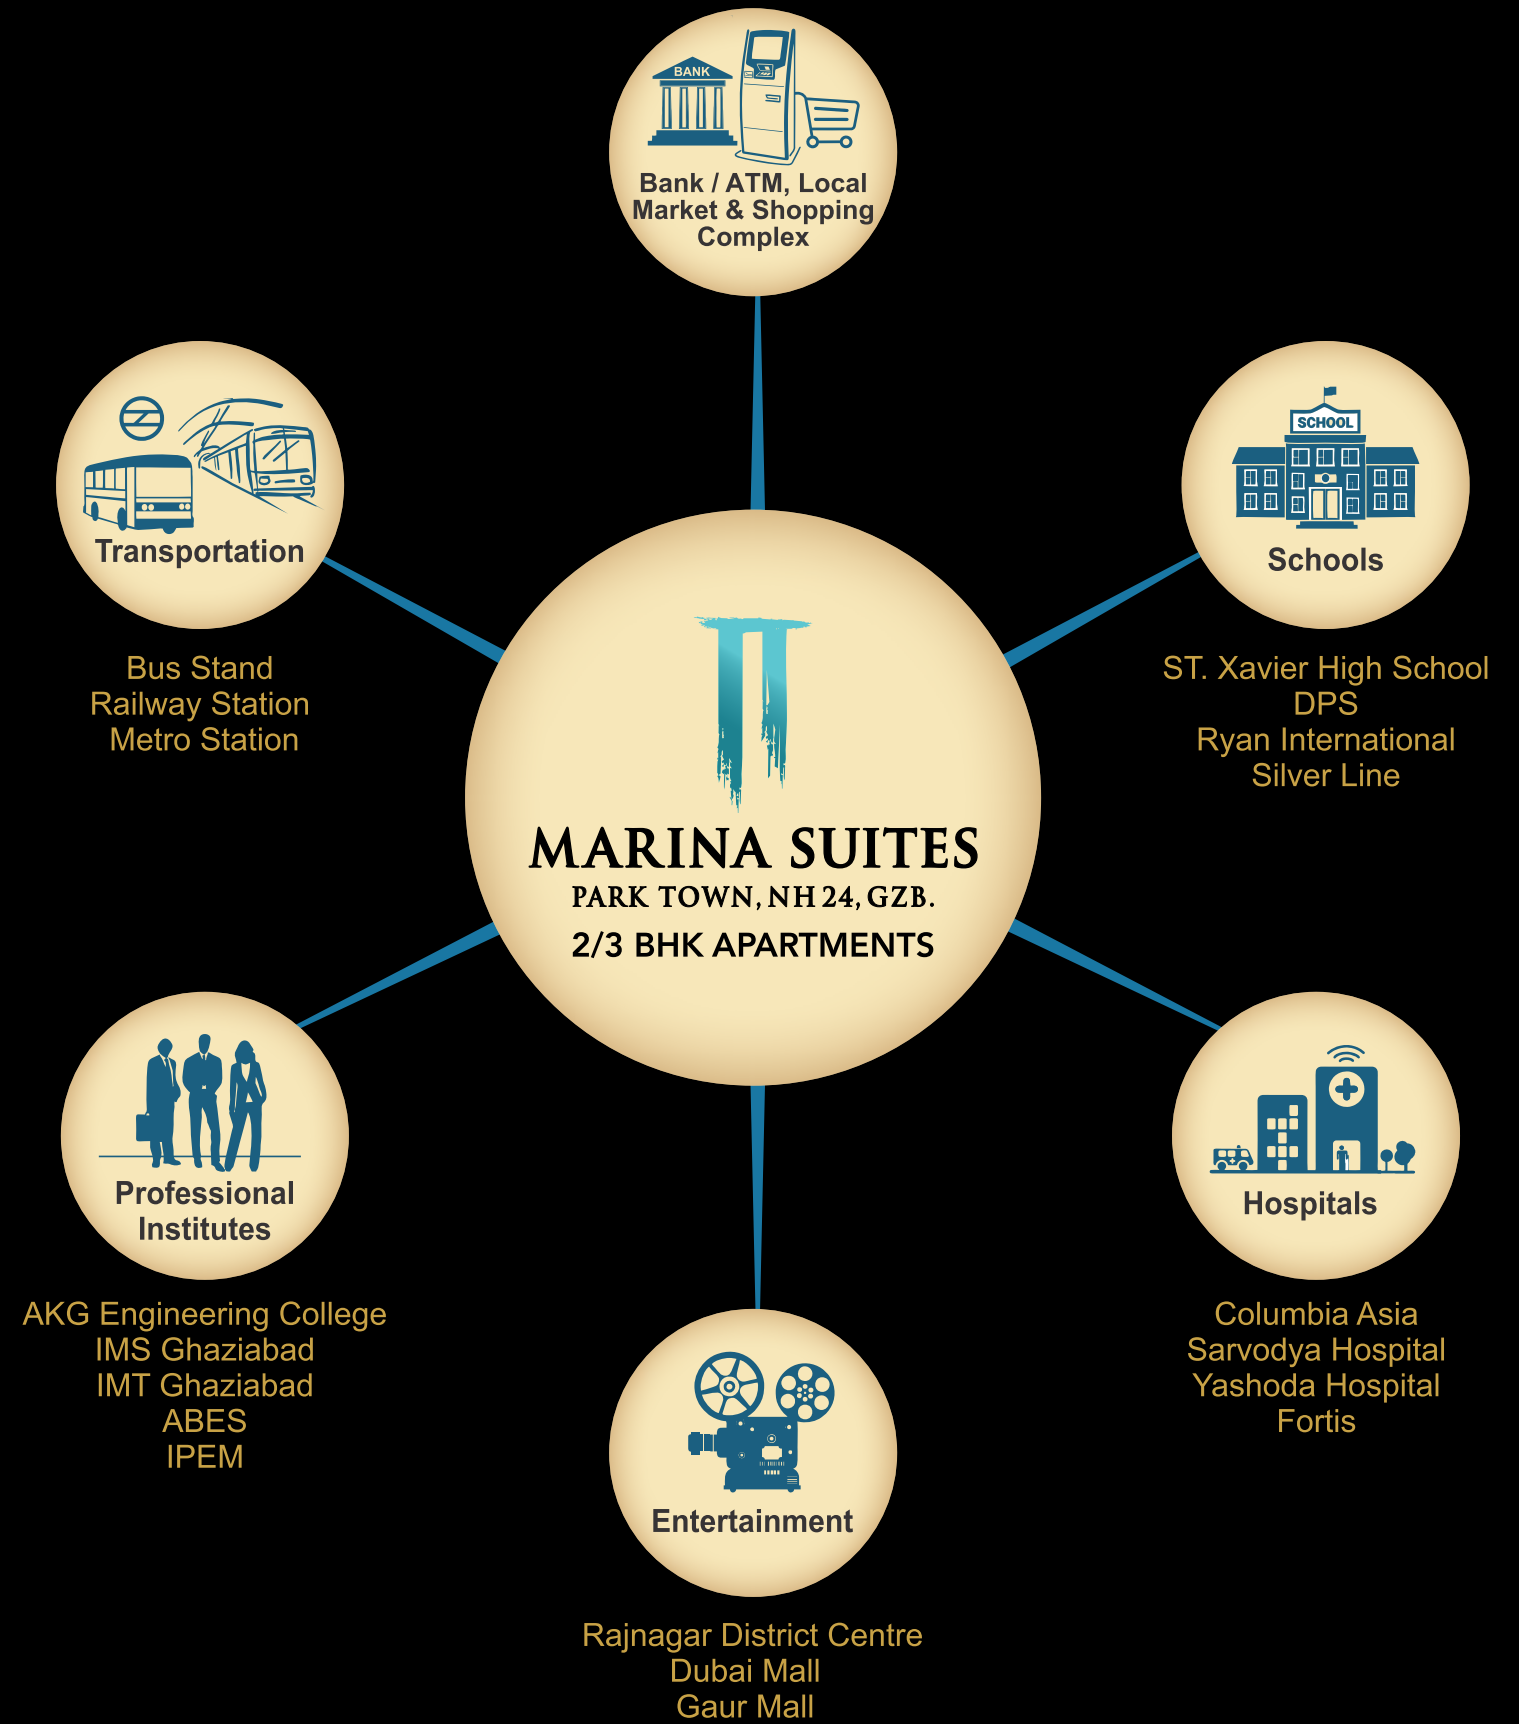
BANK

Bank / ATM, Local Market & Shopping Complex

Transportation

Bus Stand
Railway Station
Metro Station

SCHOOL

Schools

ST. Xavier High School
DPS
Ryan International
Silver Line

MARINA SUITES
PARK TOWN, NH 24, GZB.
2/3 BHK APARTMENTS

Professional Institutes

AKG Engineering College
IMS Ghaziabad
IMT Ghaziabad
ABES
IPEM

Hospitals

Columbia Asia
Sarvodya Hospital
Yashoda Hospital
Fortis

Entertainment

Rajnagar District Centre
Dubai Mall
Gaur Mall